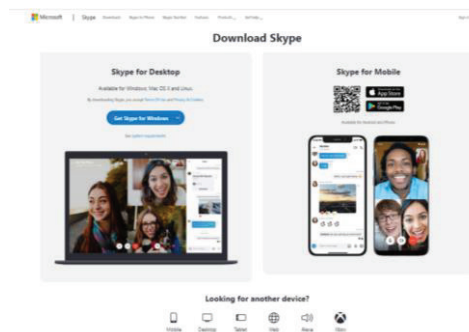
Microsoft | Skype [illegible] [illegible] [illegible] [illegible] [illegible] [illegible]

Download Skype

Skype for Desktop

Available for Windows, Mac OS X and Linux.

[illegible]

Get Skype for Windows

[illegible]

Skype for Mobile

App Store

Google Play

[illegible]

Looking for another device?

Mobile Desktop Tablet Web Alexa Xbox